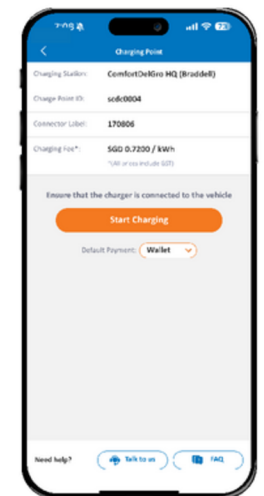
7:09
78
Charging Point

Charging Station: ComfortDelGro HQ (Braddell)

Charge Point ID: scdc0004

Connector Label: 170806

Charging Fee*: SGD 0.7200 / kWh
*(All prices include GST)

Ensure that the charger is connected to the vehicle

Start Charging

Default Payment: Wallet

Need help?
Talk to us
FAQ